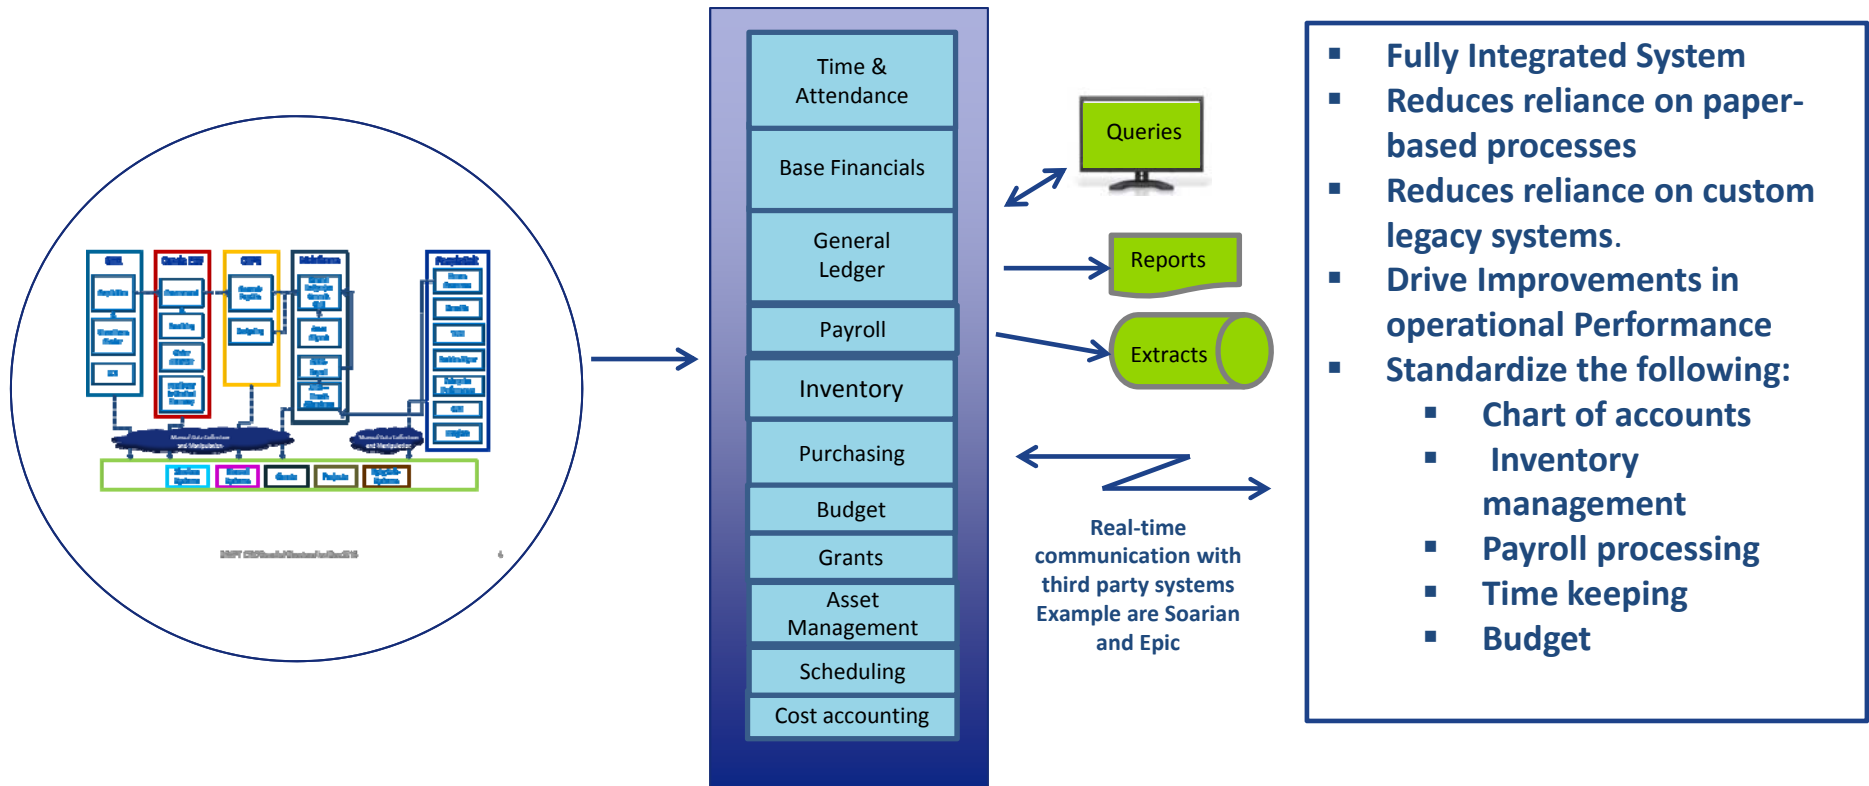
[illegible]

Time & Attendance

Base Financials

General Ledger

Payroll

Inventory

Purchasing

Budget

Grants

Asset Management

Scheduling

Cost accounting

Queries

Reports

Extracts

Real-time communication with third party systems Example are Soarian and Epic

- Fully Integrated System
- Reduces reliance on paper-based processes
- Reduces reliance on custom legacy systems.
- Drive Improvements in operational Performance
- Standardize the following:
  - Chart of accounts
  - Inventory management
  - Payroll processing
  - Time keeping
  - Budget